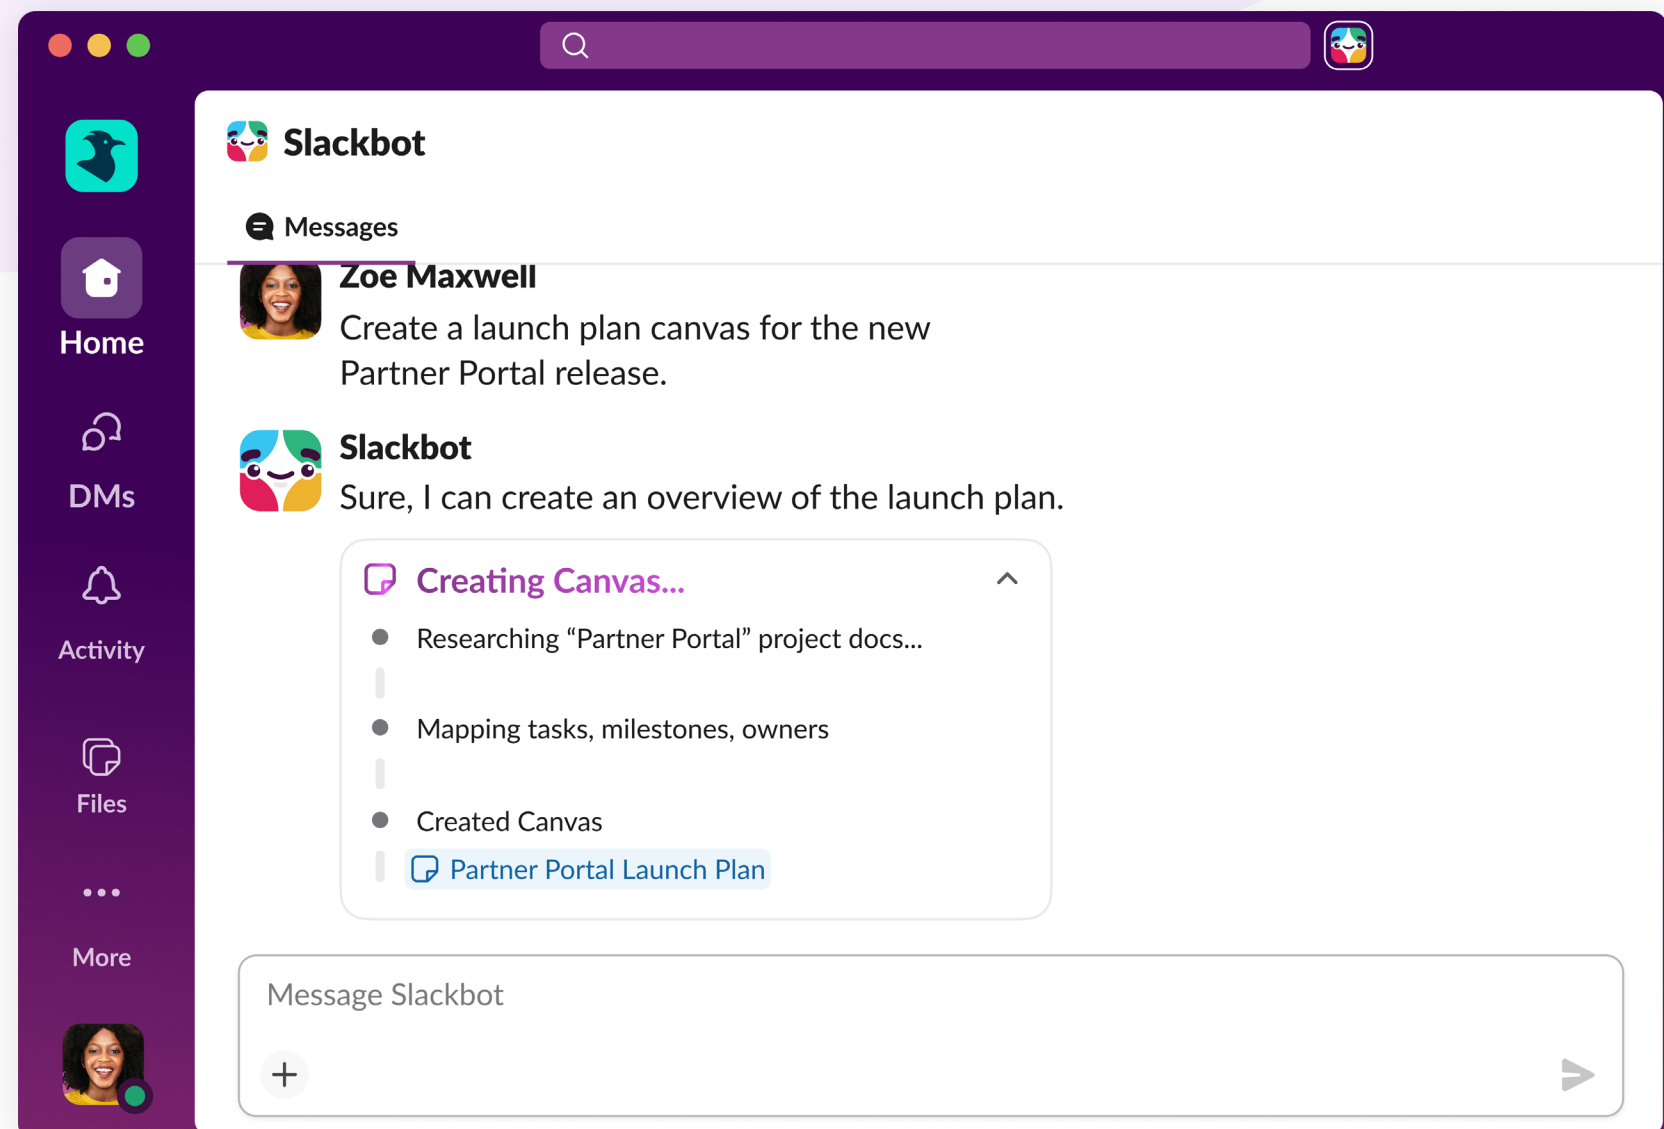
Home

DMs

Activity

Files

More

Slackbot

Messages

Zoe Maxwell
Create a launch plan canvas for the new Partner Portal release.

Slackbot
Sure, I can create an overview of the launch plan.

Creating Canvas...

Researching “Partner Portal” project docs...

Mapping tasks, milestones, owners

Created Canvas

Partner Portal Launch Plan

Message Slackbot